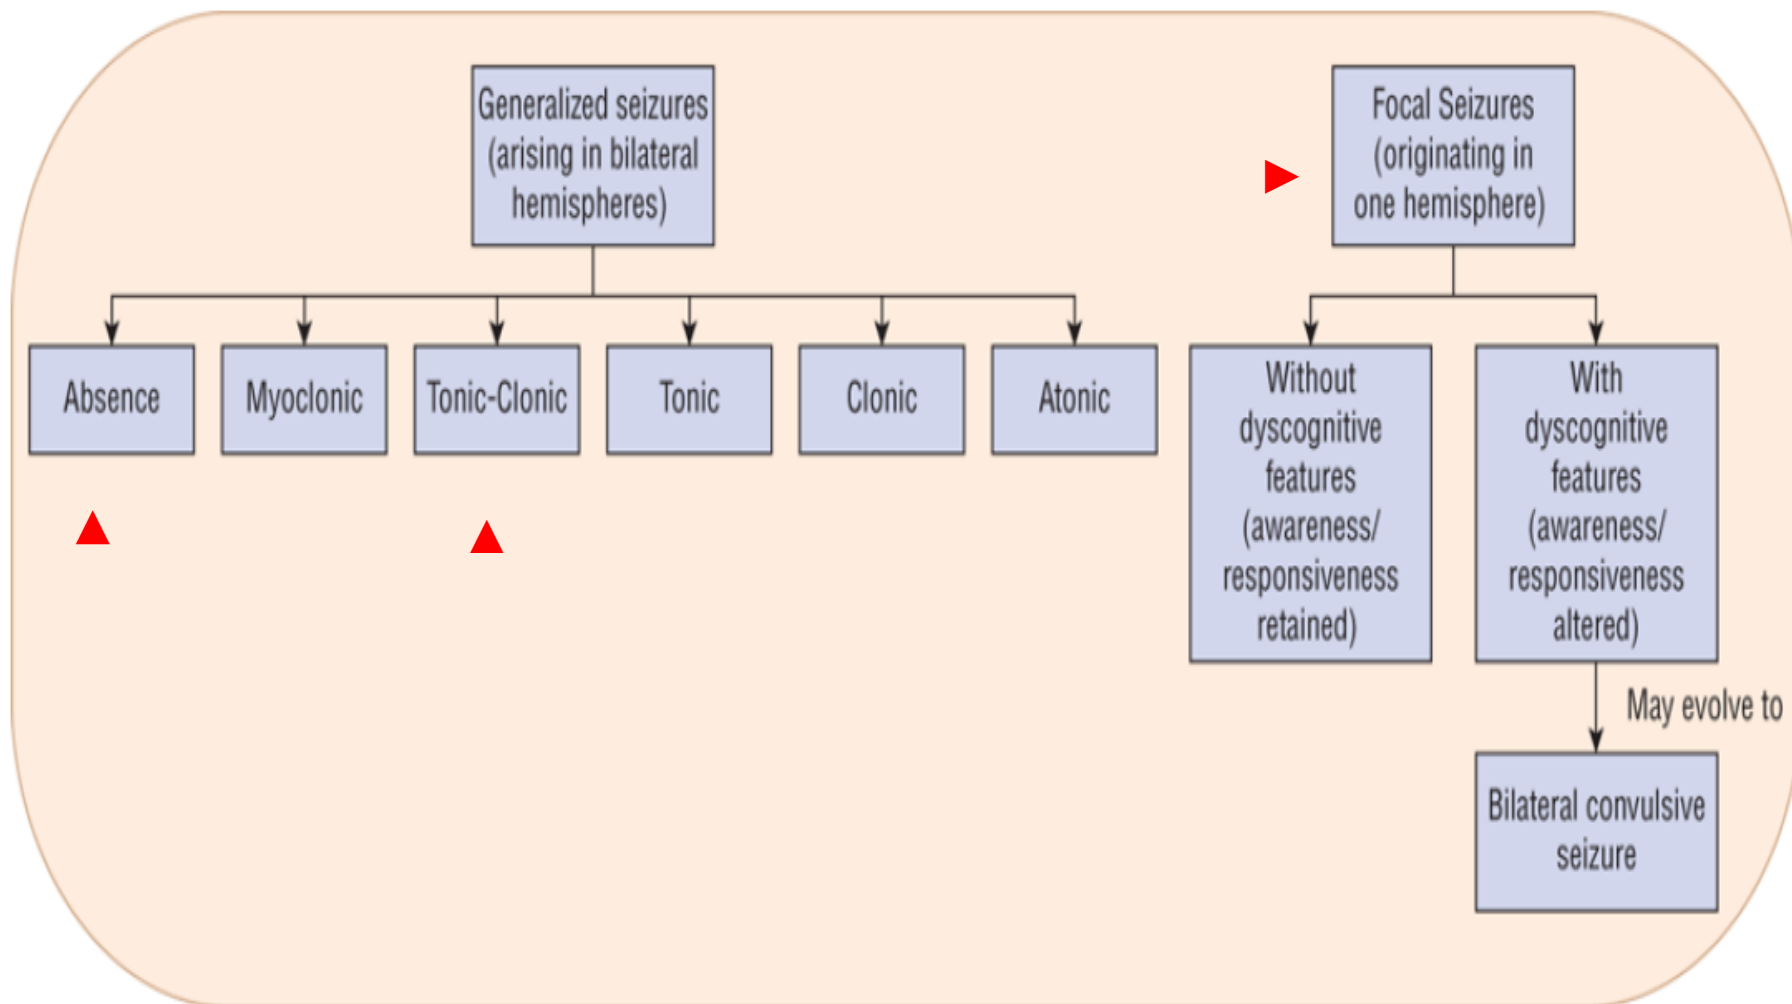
Generalized seizures (arising in bilateral hemispheres)

Absence

Myoclonic

Tonic-Clonic

Tonic

Clonic

Atonic

Focal Seizures (originating in one hemisphere)

Without dyscognitive features (awareness/ responsiveness retained)

With dyscognitive features (awareness/ responsiveness altered)

May evolve to

Bilateral convulsive seizure